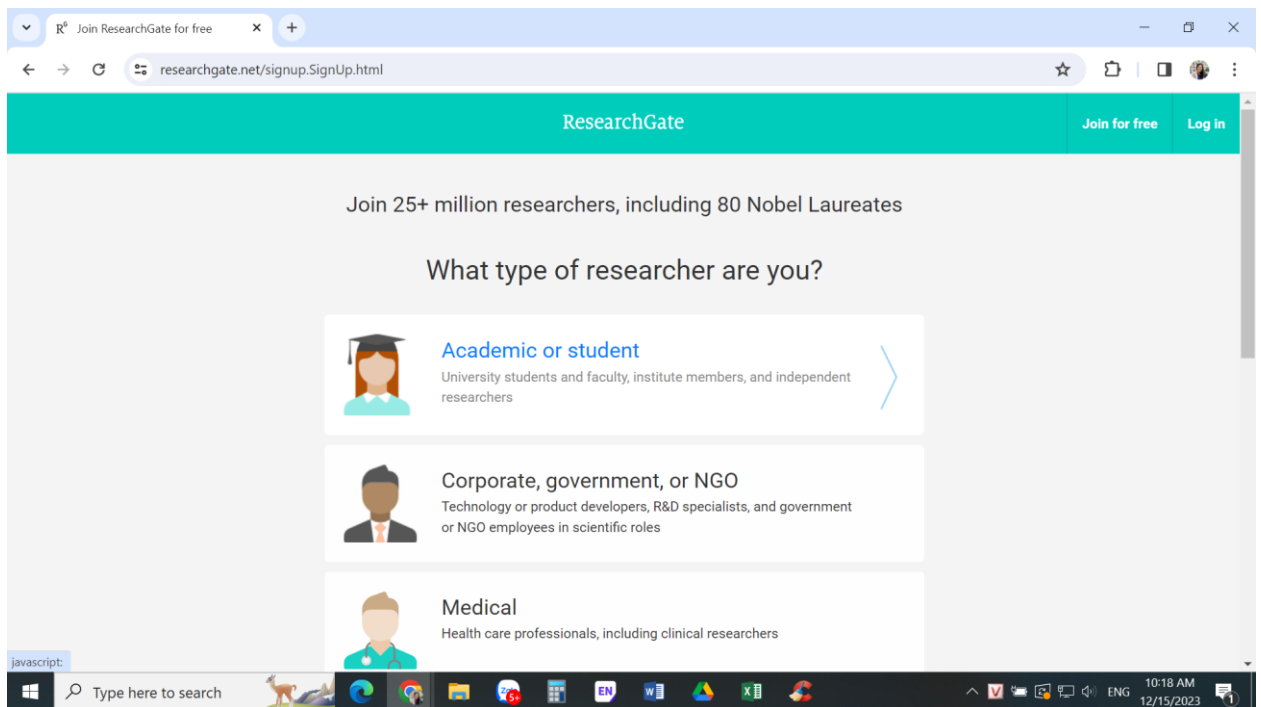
R^G Join ResearchGate for free ×

researchgate.net/signup.SignUp.html

ResearchGate

Join for free

Log in

Join 25+ million researchers, including 80 Nobel Laureates

What type of researcher are you?

Academic or student
University students and faculty, institute members, and independent researchers

Corporate, government, or NGO
Technology or product developers, R&D specialists, and government or NGO employees in scientific roles

Medical
Health care professionals, including clinical researchers

javascript:

Type here to search

EN

ENG

10:18 AM
12/15/2023